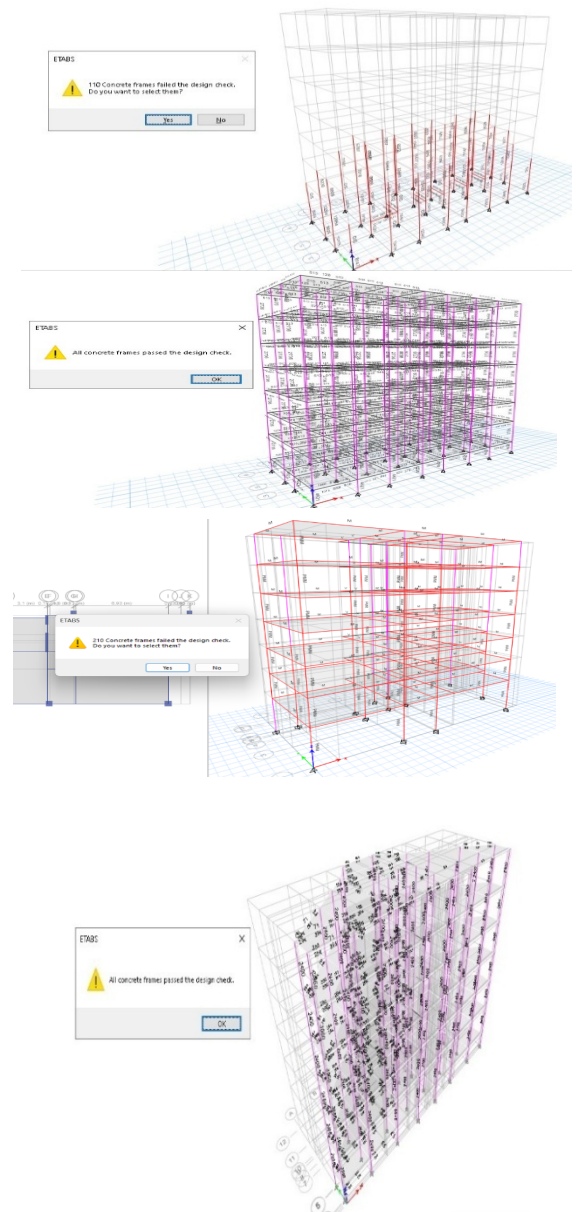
ETABS

110 Concrete frames failed the design check. Do you want to select them?

Yes No

ETABS

All concrete frames passed the design check.

OK

ETABS

210 Concrete frames failed the design check. Do you want to select them?

Yes No

ETABS

All concrete frames passed the design check.

OK